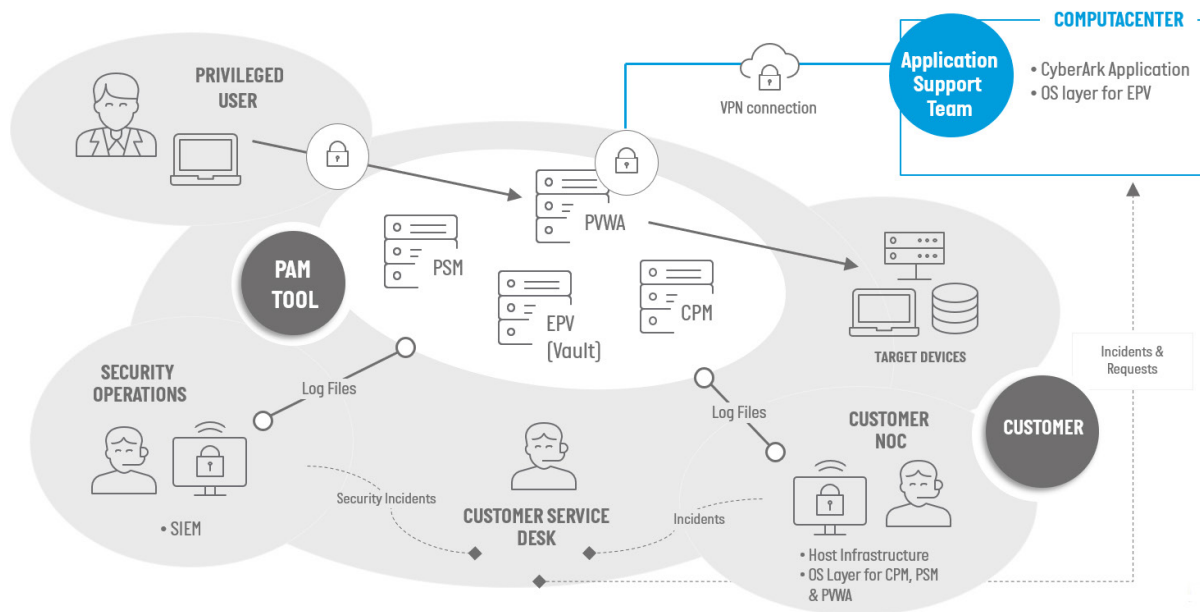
COMPUTACENTER

Application Support Team

• CyberArk Application
• OS layer for EPV

VPN connection

PRIVILEGED USER

PVWA

PSM

PAM TOOL

EPV (Vault)

CPM

TARGET DEVICES

Incidents & Requests

SECURITY OPERATIONS

Log Files

Log Files

CUSTOMER NOC

CUSTOMER

• SIEM

Security Incidents

CUSTOMER SERVICE DESK

Incidents

• Host Infrastructure
• OS Layer for CPM, PSM & PVWA